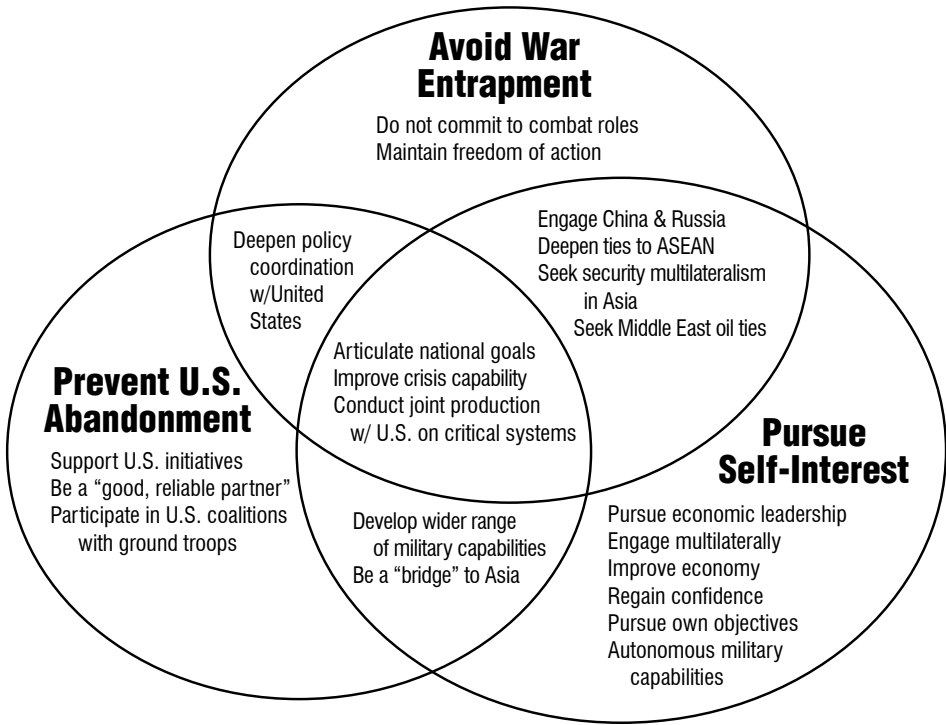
Avoid War Entrapment

Do not commit to combat roles
Maintain freedom of action

Engage China & Russia
Deepen ties to ASEAN
Seek security multilateralism in Asia
Seek Middle East oil ties

Deepen policy coordination w/United States

Articulate national goals
Improve crisis capability
Conduct joint production w/ U.S. on critical systems

Prevent U.S. Abandonment

Support U.S. initiatives
Be a "good, reliable partner"
Participate in U.S. coalitions with ground troops

Develop wider range of military capabilities
Be a "bridge" to Asia

Pursue Self-Interest

Pursue economic leadership
Engage multilaterally
Improve economy
Regain confidence
Pursue own objectives
Autonomous military capabilities